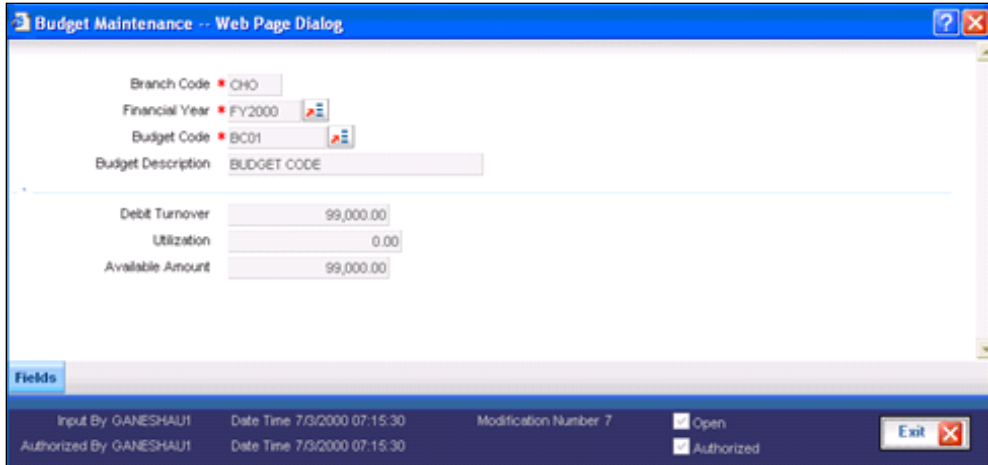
Budget Maintenance -- Web Page Dialog

Branch Code * CHO
Financial Year * FY2000
Budget Code * BC01
Budget Description BUDGET CODE

Debit Turnover 99,000.00
Utilization 0.00
Available Amount 99,000.00

Fields

Input By GANESHAU1 Date Time 7/3/2000 07:15:30 Modification Number 7 Open
Authorized By GANESHAU1 Date Time 7/3/2000 07:15:30 Authorized

Exit